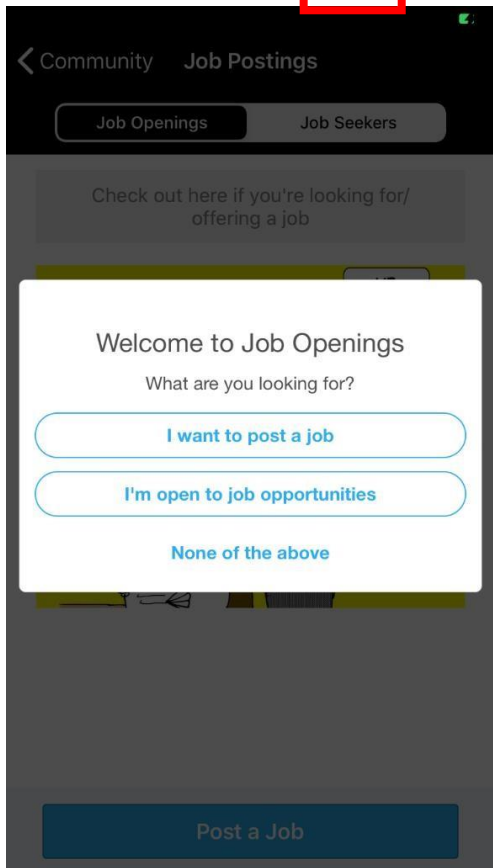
Community Job Postings

Job Openings Job Seekers

Check out here if you're looking for/ offering a job

Welcome to Job Openings

What are you looking for?

I want to post a job

I'm open to job opportunities

None of the above

Post a Job